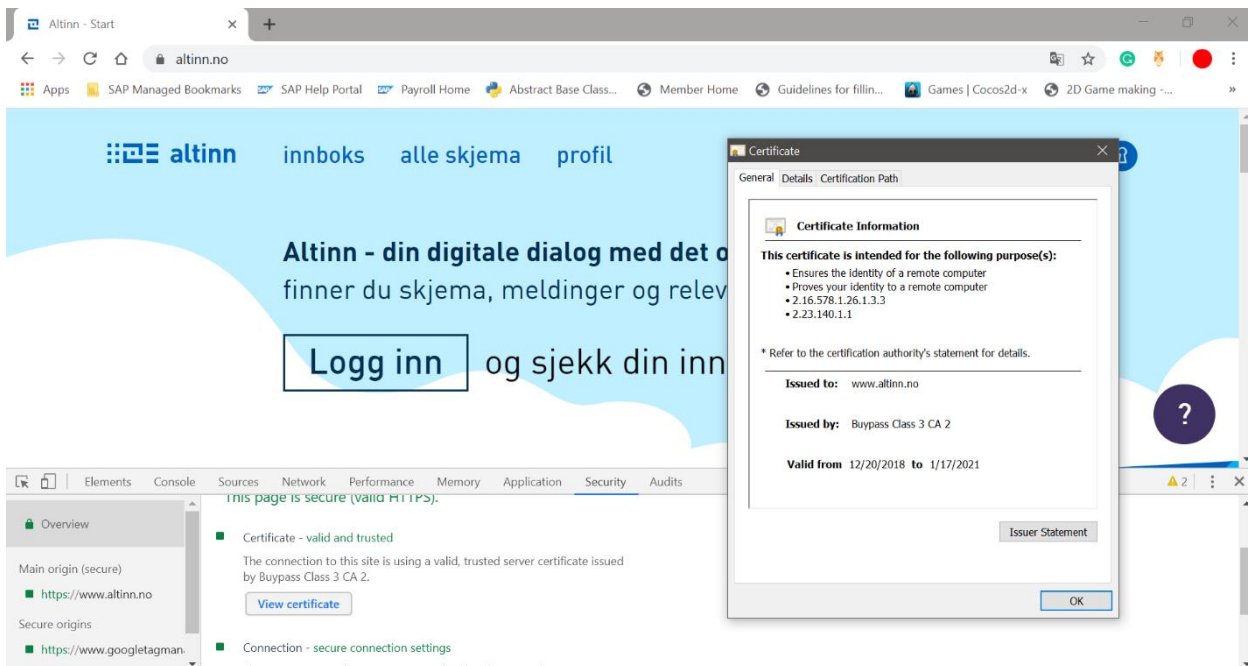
Altinn - Start
altinn.no
Apps SAP Managed Bookmarks SAP Help Portal Payroll Home Abstract Base Class... Member Home Guidelines for fillin... Games | Cocos2d-x 2D Game making -...

altinn innboks alle skjema profil

Altinn - din digitale dialog med det o
finner du skjema, meldinger og relev

Logg inn og sjekk din inn

?

Elements Console Sources Network Performance Memory Application Security Audits
▲2

Overview
Main origin (secure)
https://www.altinn.no
Secure origins
https://www.googletagman.

This page is secure (valid HTTPS).

Certificate - valid and trusted
The connection to this site is using a valid, trusted server certificate issued by Buypass Class 3 CA 2.
View certificate

Connection - secure connection settings

Certificate
General Details Certification Path

Certificate Information

This certificate is intended for the following purpose(s):
• Ensures the identity of a remote computer
• Proves your identity to a remote computer
• 2.16.578.1.26.1.3.3
• 2.23.140.1.1

* Refer to the certification authority's statement for details.

Issued to: www.altinn.no

Issued by: Buypass Class 3 CA 2

Valid from 12/20/2018 to 1/17/2021

Issuer Statement

OK